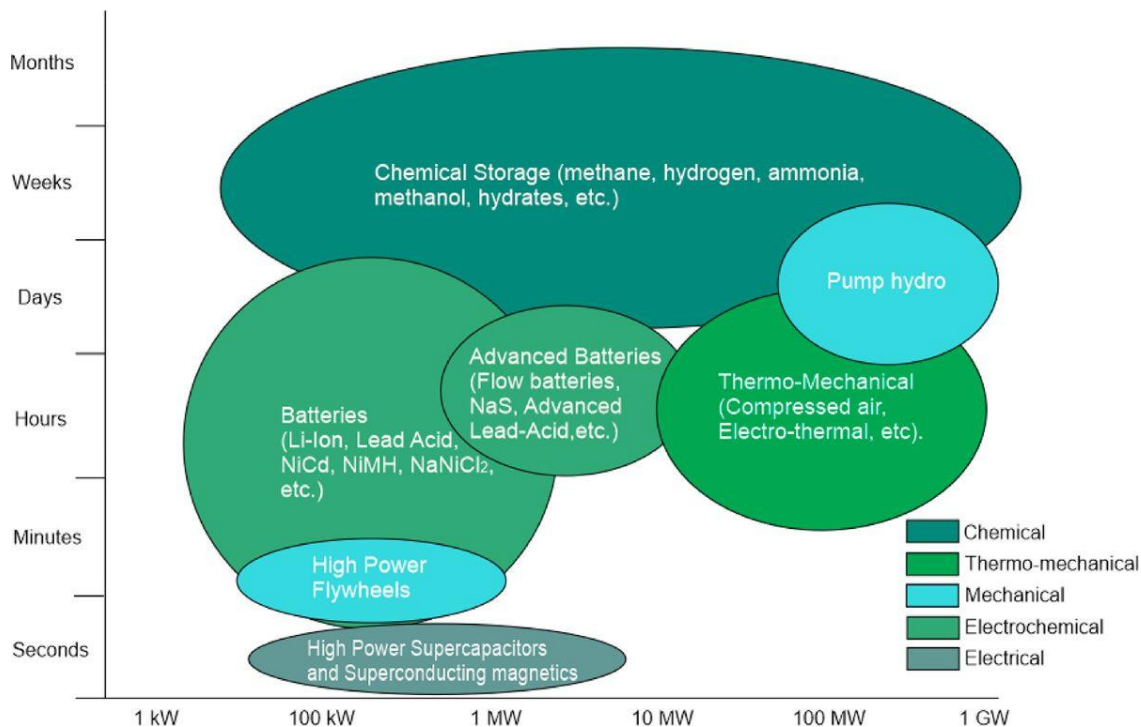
Months

Weeks

Days

Hours

Minutes

Seconds

Chemical Storage (methane, hydrogen, ammonia, methanol, hydrates, etc.)

Pump hydro

Advanced Batteries (Flow batteries, NaS, Advanced Lead-Acid,etc.)

Thermo-Mechanical (Compressed air, Electro-thermal, etc).

Batteries (Li-Ion, Lead Acid, NiCd, NiMH, $NaNiCl_2$, etc.)

High Power Flywheels

High Power Supercapacitors and Superconducting magnetics

Chemical

Thermo-mechanical

Mechanical

Electrochemical

Electrical

1 kW 100 kW 1 MW 10 MW 100 MW 1 GW